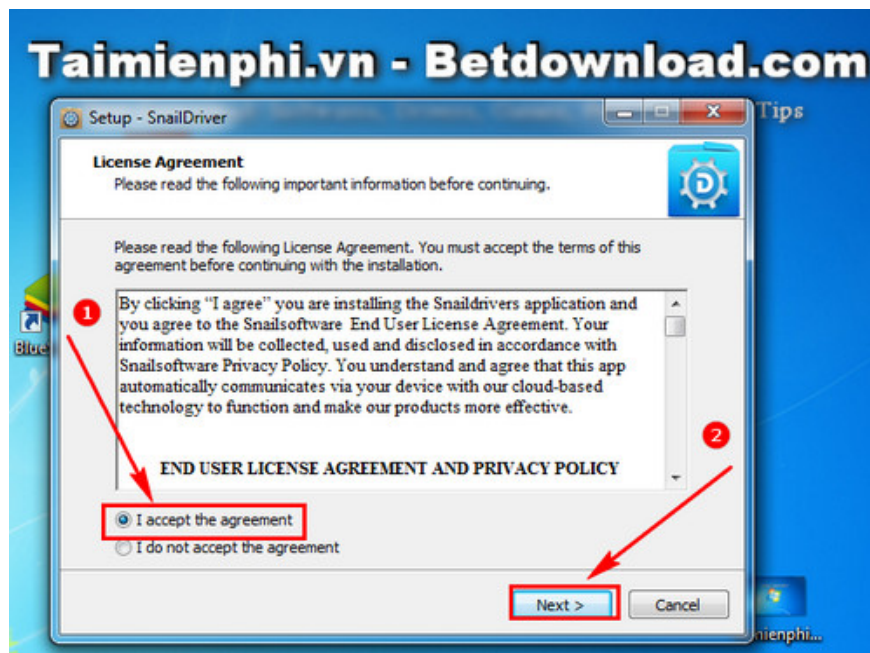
Taimienphi.vn - Betdownload.com

Tips

Setup - SnailDriver

License Agreement
Please read the following important information before continuing.

Please read the following License Agreement. You must accept the terms of this agreement before continuing with the installation.

By clicking "I agree" you are installing the Snaildrivers application and you agree to the Snailsoftware End User License Agreement. Your information will be collected, used and disclosed in accordance with Snailsoftware Privacy Policy. You understand and agree that this app automatically communicates via your device with our cloud-based technology to function and make our products more effective.

END USER LICENSE AGREEMENT AND PRIVACY POLICY

1

2

I accept the agreement
I do not accept the agreement

Next >
Cancel

Blue

iienphi...